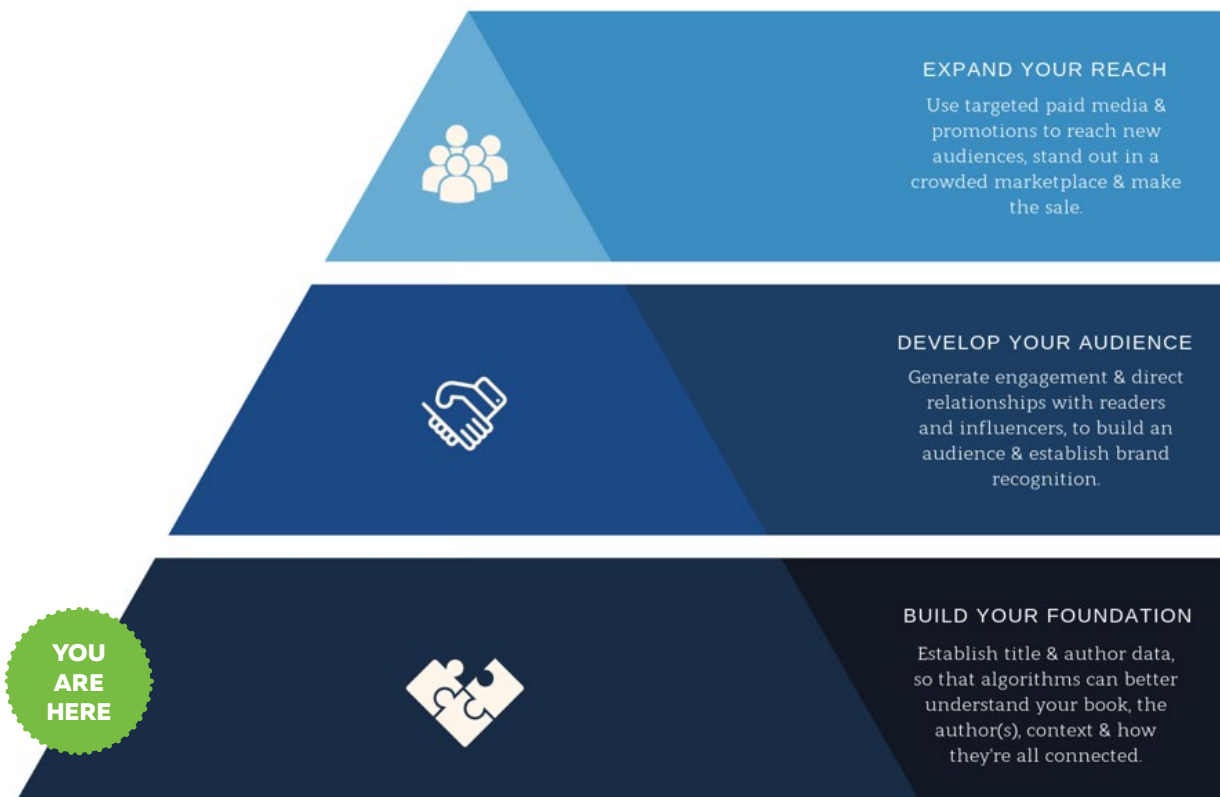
EXPAND YOUR REACH

Use targeted paid media & promotions to reach new audiences, stand out in a crowded marketplace & make the sale.

DEVELOP YOUR AUDIENCE

Generate engagement & direct relationships with readers and influencers, to build an audience & establish brand recognition.

YOU ARE HERE

BUILD YOUR FOUNDATION

Establish title & author data, so that algorithms can better understand your book, the author(s), context & how they're all connected.